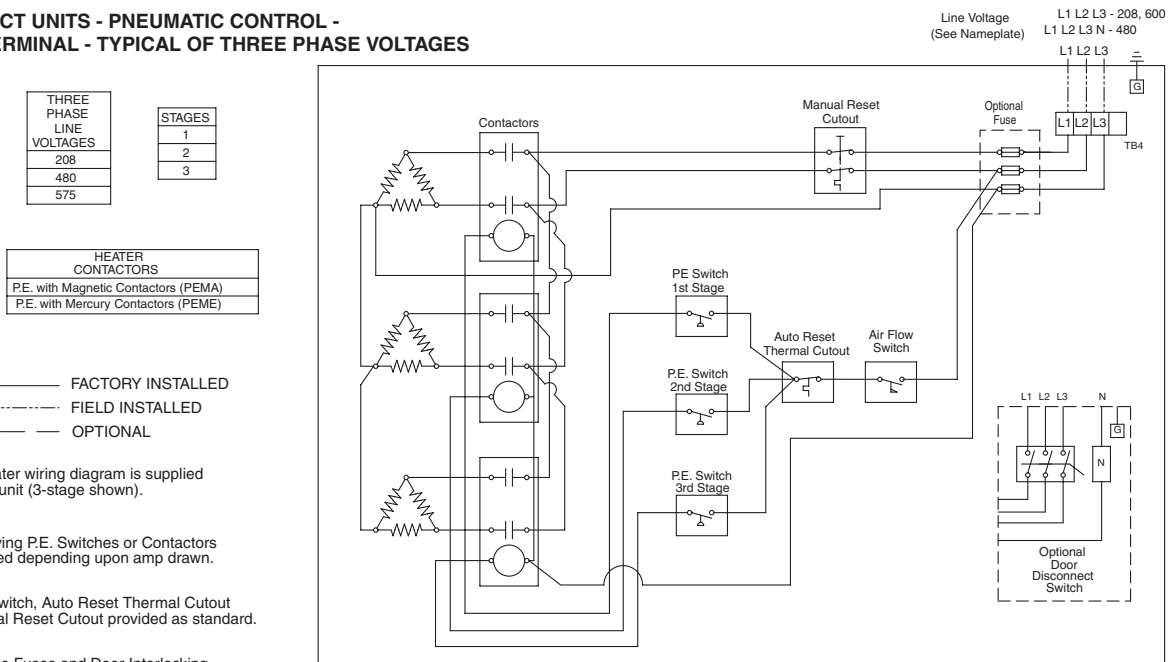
CT UNITS - PNEUMATIC CONTROL - RMINAL - TYPICAL OF THREE PHASE VOLTAGES

| THREE PHASE LINE VOLTAGES |
|---|
| 208 |
| 480 |
| 575 |

| STAGES |
|---|
| 1 |
| 2 |
| 3 |

| HEATER CONTACTORS |
|---|
| P.E. with Magnetic Contactors (PEMA) |
| P.E. with Mercury Contactors (PEME) |

FACTORY INSTALLED
FIELD INSTALLED
OPTIONAL

ater wiring diagram is supplied unit (3-stage shown).

ving P.E. Switches or Contactors ed depending upon amp drawn.

witch, Auto Reset Thermal Cutout al Reset Cutout provided as standard.

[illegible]

Line Voltage (See Nameplate)

L1 L2 L3 - 208, 600
L1 L2 L3 N - 480

L1 L2 L3

G

Contactors

Manual Reset Cutout

Optional Fuse

L1 L2 L3

TB4

PE Switch 1st Stage

Auto Reset Thermal Cutout

Air Flow Switch

P.E. Switch 2nd Stage

P.E. Switch 3rd Stage

L1 L2 L3 N

G

N

Optional Door Disconnect Switch